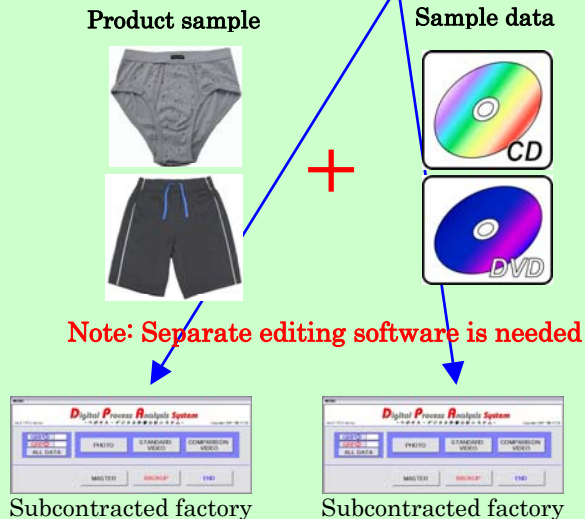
Product sample

Sample data

CD

DVD

+

Note: Separate editing software is needed

Digital Process Analysis System

PHOTO

STANDARD VIDEO

COMPARISON VIDEO

ALL DATA

MASTER

BACKUP

END

Subcontracted factory

Digital Process Analysis System

PHOTO

STANDARD VIDEO

COMPARISON VIDEO

ALL DATA

MASTER

BACKUP

END

Subcontracted factory